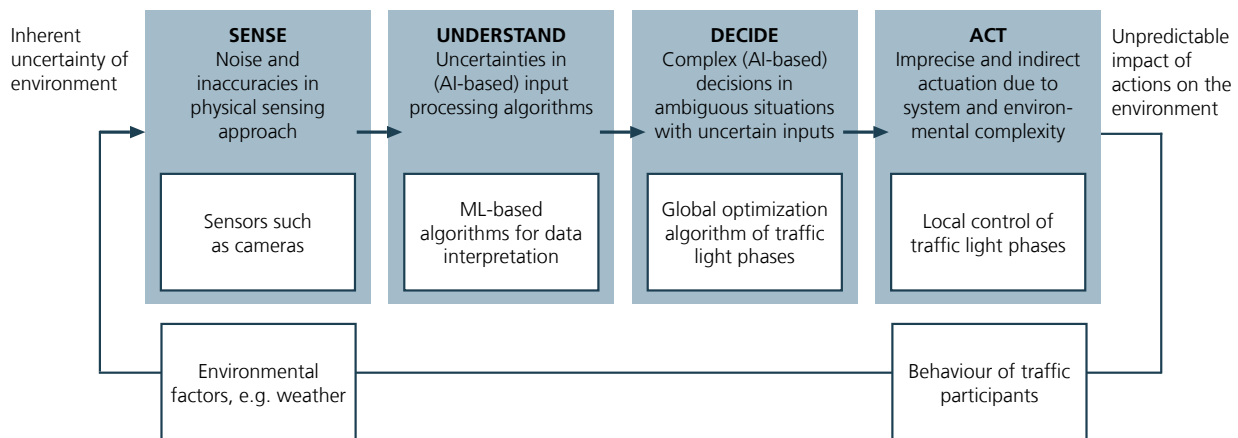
Inherent uncertainty of environment

SENSE
Noise and inaccuracies in physical sensing approach

Sensors such as cameras

UNDERSTAND
Uncertainties in (AI-based) input processing algorithms

ML-based algorithms for data interpretation

DECIDE
Complex (AI-based) decisions in ambiguous situations with uncertain inputs

Global optimization algorithm of traffic light phases

ACT
Imprecise and indirect actuation due to system and environmental complexity

Local control of traffic light phases

Unpredictable impact of actions on the environment

Environmental factors, e.g. weather

Behaviour of traffic participants